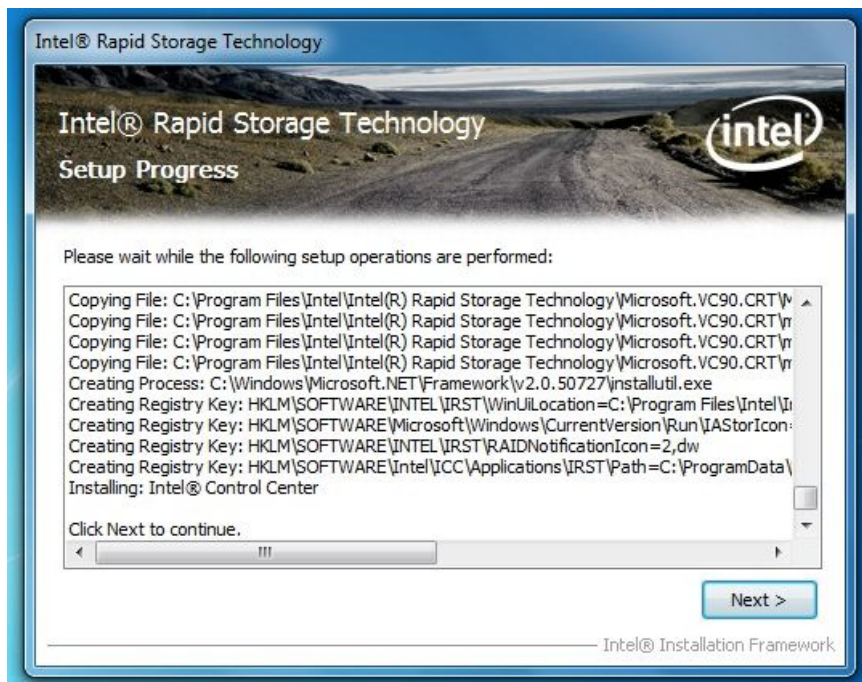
Intel® Rapid Storage Technology

Intel® Rapid Storage Technology

Setup Progress

intel

Please wait while the following setup operations are performed:

Copying File: C:\Program Files\Intel\Intel(R) Rapid Storage Technology\Microsoft.VC90.CRT\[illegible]
Copying File: C:\Program Files\Intel\Intel(R) Rapid Storage Technology\Microsoft.VC90.CRT\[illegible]
Copying File: C:\Program Files\Intel\Intel(R) Rapid Storage Technology\Microsoft.VC90.CRT\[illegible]
Copying File: C:\Program Files\Intel\Intel(R) Rapid Storage Technology\Microsoft.VC90.CRT\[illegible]
Creating Process: C:\Windows\Microsoft.NET\Framework\v2.0.50727\installutil.exe
Creating Registry Key: HKLM\SOFTWARE\INTEL\IRST\WinUiLocation=C:\Program Files\Intel\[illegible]
Creating Registry Key: HKLM\SOFTWARE\Microsoft\Windows\CurrentVersion\Run\IAStorIcon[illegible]
Creating Registry Key: HKLM\SOFTWARE\INTEL\IRST\RAIDNotificationIcon=2,dw
Creating Registry Key: HKLM\SOFTWARE\Intel\ICC\Applications\IRST\Path=C:\ProgramData\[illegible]
Installing: Intel® Control Center

Click Next to continue.

III

Next >

Intel® Installation Framework